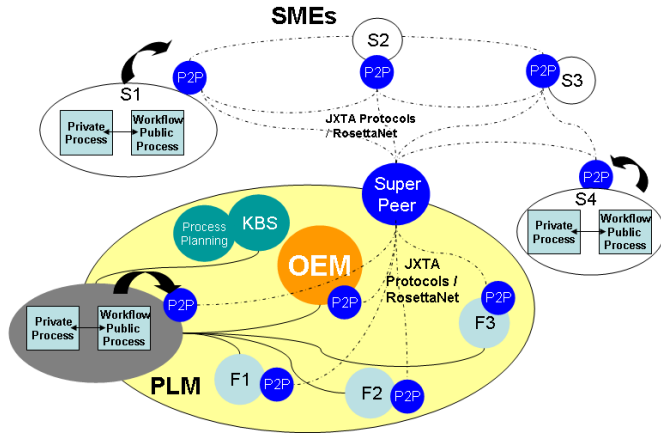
SMEs

S2

S1

P2P

P2P

P2P

S3

Private Process

Workflow Public Process

JXTA Protocols / RosettaNet

Super Peer

P2P

S4

Private Process

Workflow Public Process

Process Planning

KBS

OEM

JXTA Protocols / RosettaNet

P2P

P2P

P2P

F3

Private Process

Workflow Public Process

PLM

F1

P2P

F2

P2P